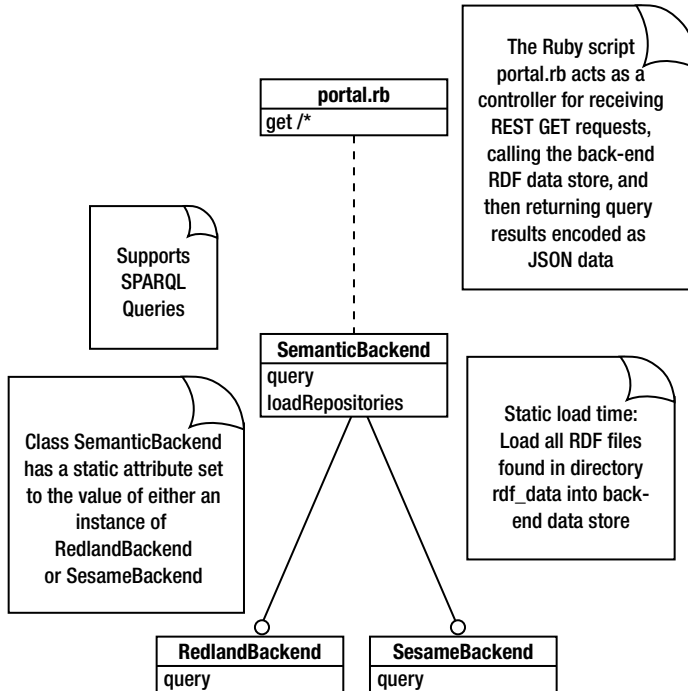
The Ruby script portal.rb acts as a controller for receiving REST GET requests, calling the back-end RDF data store, and then returning query results encoded as JSON data

portal.rb
get /*

Supports SPARQL Queries

SemanticBackend
query
loadRepositories

Static load time: Load all RDF files found in directory rdf_data into back-end data store

Class SemanticBackend has a static attribute set to the value of either an instance of RedlandBackend or SesameBackend

RedlandBackend
query

SesameBackend
query